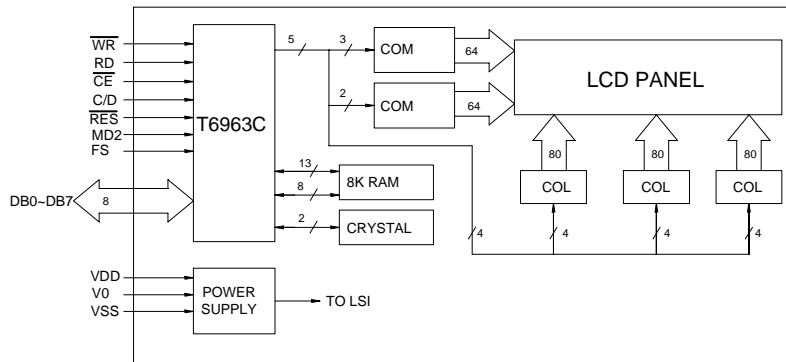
$\overline{WR}$
RD
$\overline{CE}$
C/D
$\overline{RES}$
MD2
FS

T6963C

5
3
2
COM
COM
64
64

LCD PANEL

80
80
80

13
8
2
8K RAM
CRYSTAL

DB0~DB7
8

COL
COL
COL

4
4
4
4

VDD
V0
VSS

POWER SUPPLY

TO LSI